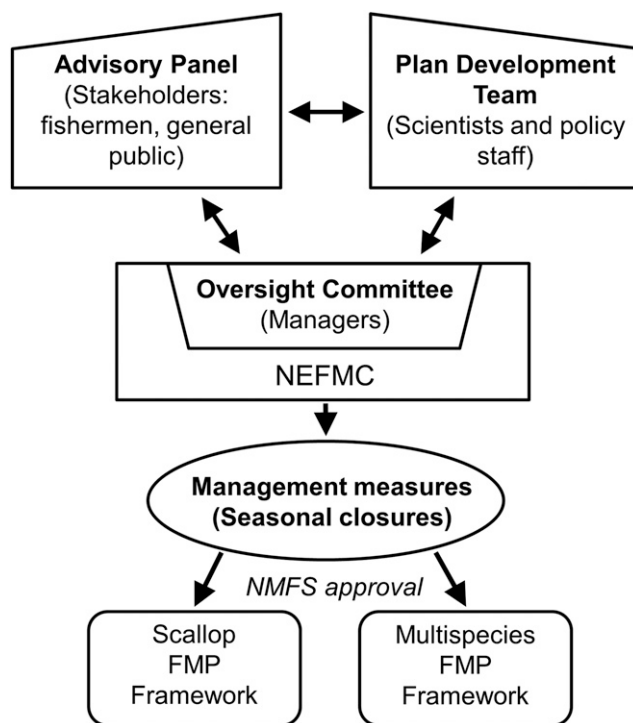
**Advisory Panel** (Stakeholders: fishermen, general public)

**Plan Development Team** (Scientists and policy staff)

**Oversight Committee** (Managers)

NEFMC

**Management measures (Seasonal closures)**

*NMFS approval*

Scallop FMP Framework

Multispecies FMP Framework